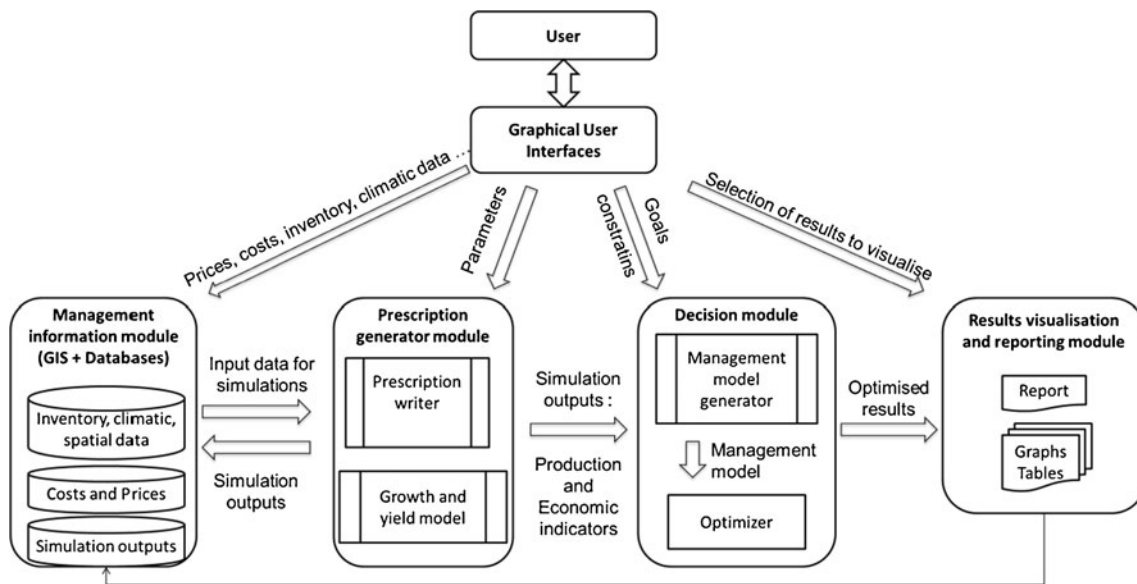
User

Graphical User Interfaces

Prices, costs, inventory, climatic data ...

Parameters

Goals constratins

Selection of results to visualise

Management information module (GIS + Databases)

Inventory, climatic, spatial data

Costs and Prices

Simulation outputs

Input data for simulations

Simulation outputs

Prescription generator module

Prescription writer

Growth and yield model

Simulation outputs :

Production and Economic indicators

Decision module

Management model generator

Management model

Optimizer

Optimised results

Results visualisation and reporting module

Report

Graphs Tables